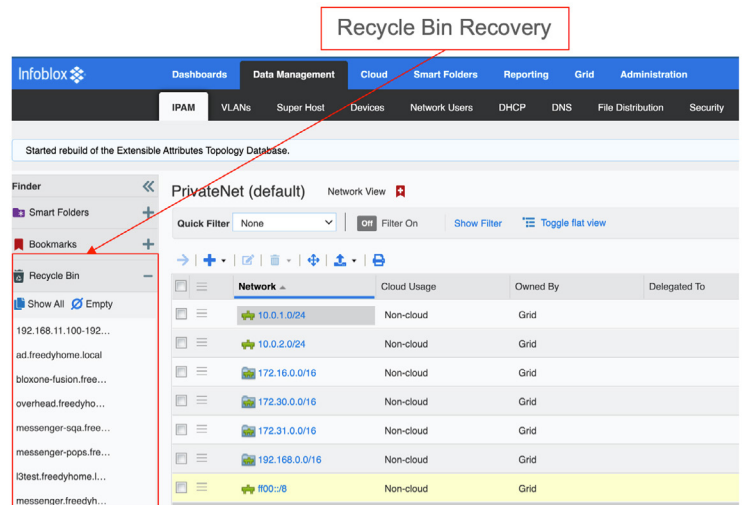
Recycle Bin Recovery

Infoblox

Dashboards Data Management Cloud Smart Folders Reporting Grid Administration

IPAM VLANs Super Host Devices Network Users DHCP DNS File Distribution Security

Started rebuild of the Extensible Attributes Topology Database.

Finder

Smart Folders

Bookmarks

Recycle Bin

Show All Empty

192.168.11.100-192...

ad.freedyhome.local

bloxone-fusion.free...

overhead.freedyho...

messenger-sqa.free...

messenger-pops.fre...

l3test.freedyhome.l...

messenger.freedyh...

PrivateNet (default) Network View

Quick Filter None Off Filter On Show Filter Toggle flat view

| Network | Cloud Usage | Owned By | Delegated To |
|---|---|---|---|
| 10.0.1.0/24 | Non-cloud | Grid | |
| 10.0.2.0/24 | Non-cloud | Grid | |
| 172.16.0.0/16 | Non-cloud | Grid | |
| 172.30.0.0/16 | Non-cloud | Grid | |
| 172.31.0.0/16 | Non-cloud | Grid | |
| 192.168.0.0/16 | Non-cloud | Grid | |
| ff00::/8 | Non-cloud | Grid | |